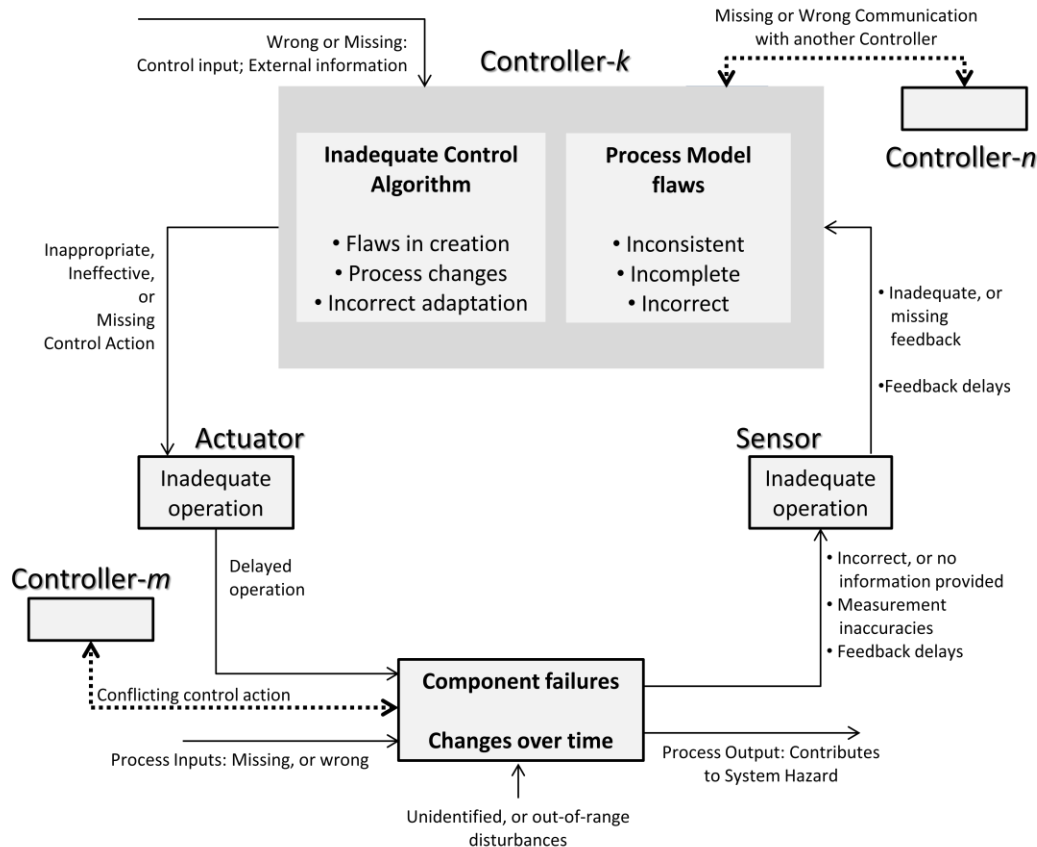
Wrong or Missing: Control input; External information

Controller-*k*

Missing or Wrong Communication with another Controller

Controller-*n*

**Inadequate Control Algorithm**

• Flaws in creation
• Process changes
• Incorrect adaptation

**Process Model flaws**

• Inconsistent
• Incomplete
• Incorrect

Inappropriate, Ineffective, or Missing Control Action

• Inadequate, or missing feedback

•Feedback delays

Actuator

Inadequate operation

Sensor

Inadequate operation

Delayed operation

Controller-*m*

• Incorrect, or no information provided
• Measurement inaccuracies
• Feedback delays

Conflicting control action

**Component failures**

**Changes over time**

Process Inputs: Missing, or wrong

Process Output: Contributes to System Hazard

Unidentified, or out-of-range disturbances